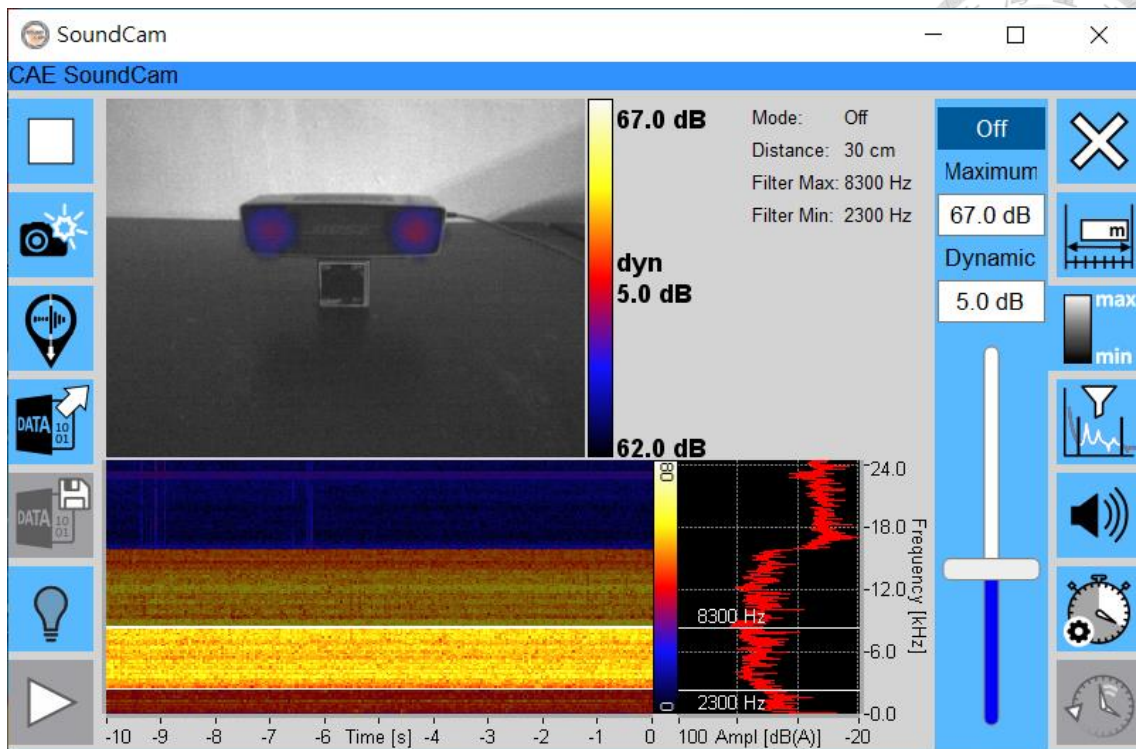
SoundCam

CAE SoundCam

67.0 dB

dyn
5.0 dB

62.0 dB

Mode: Off
Distance: 30 cm
Filter Max: 8300 Hz
Filter Min: 2300 Hz

Off
Maximum
67.0 dB
Dynamic
5.0 dB

m

max
min

DATA 10 01

DATA 10 01

80
0

8300 Hz
2300 Hz

-24.0
-18.0
-12.0
-6.0
-0.0
Frequency [kHz]

-10 -9 -8 -7 -6 Time [s] -4 -3 -2 -1 0 100 Ampl [dB(A)] -20